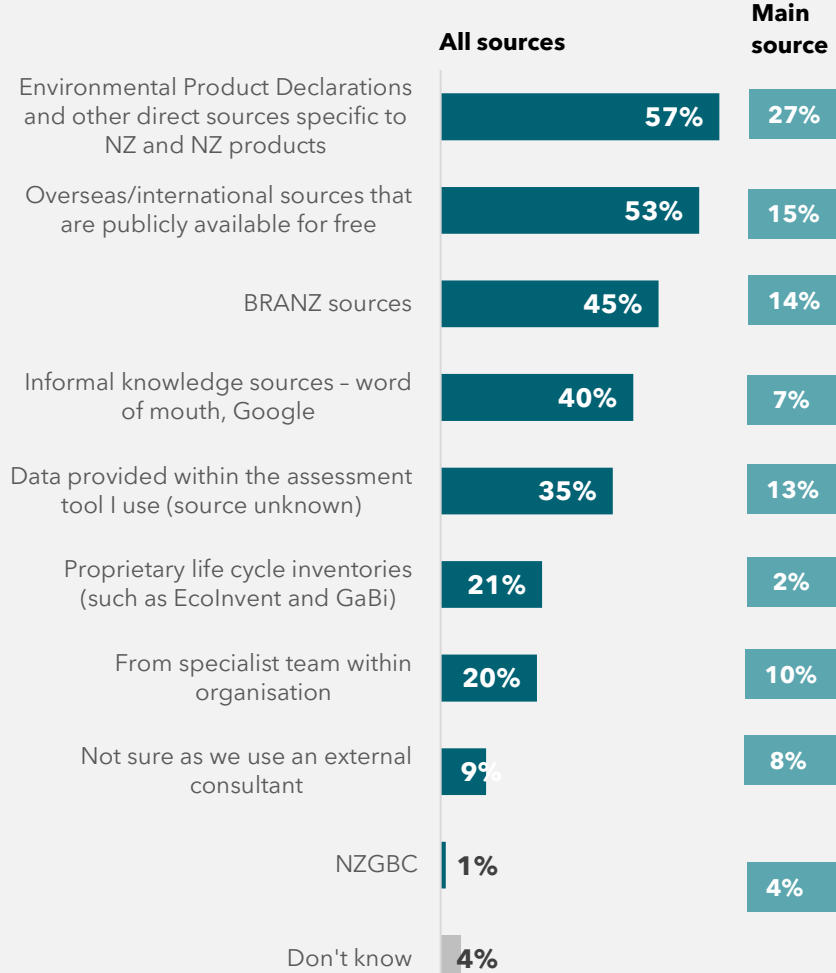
| | All sources | Main source |
|---|---|---|
| Environmental Product Declarations and other direct sources specific to NZ and NZ products | 57% | 27% |
| Overseas/international sources that are publicly available for free | 53% | 15% |
| BRANZ sources | 45% | 14% |
| Informal knowledge sources – word of mouth, Google | 40% | 7% |
| Data provided within the assessment tool I use (source unknown) | 35% | 13% |
| Proprietary life cycle inventories (such as EcoInvent and GaBi) | 21% | 2% |
| From specialist team within organisation | 20% | 10% |
| Not sure as we use an external consultant | 9% | 8% |
| NZGBC | 1% | 4% |
| Don't know | 4% | |